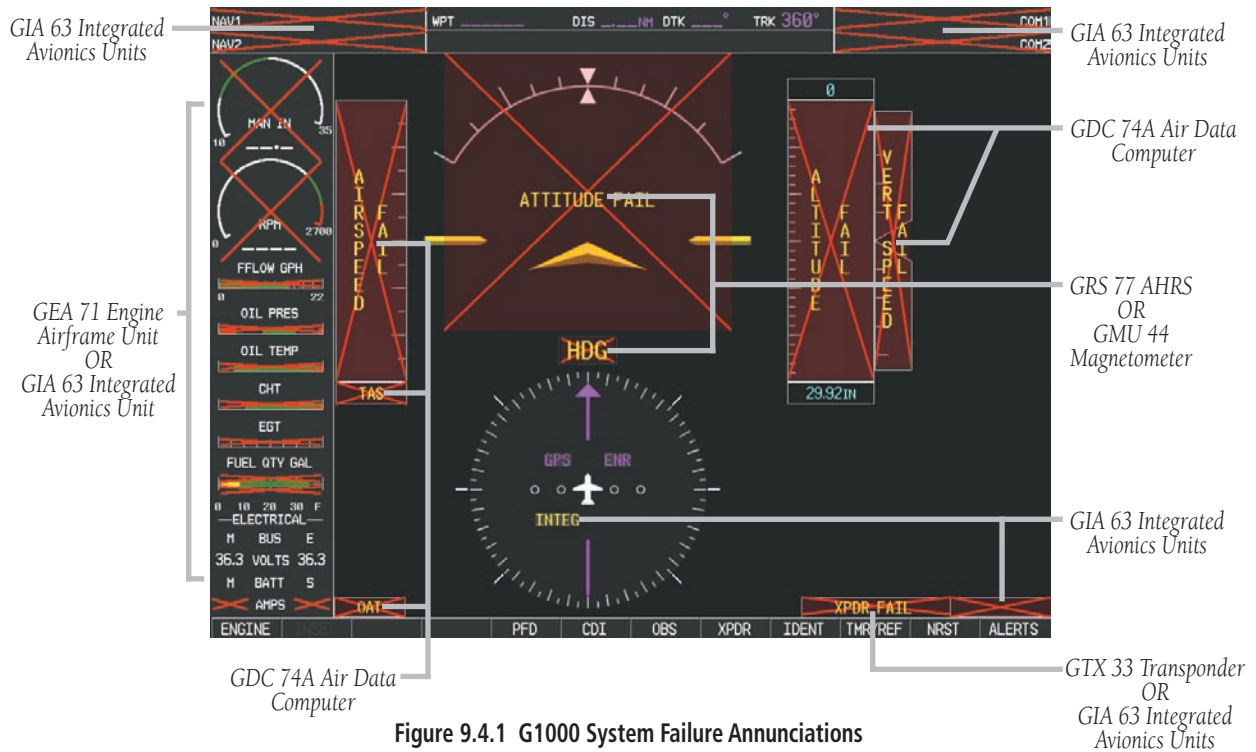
GIA 63 Integrated Avionics Units

NAV1
NAV2

WPT _____ DIS ___NM DTK ___° TRK 360°

COM1
COM2

GIA 63 Integrated Avionics Units

MAN IN
10
35

RPM
0
2700

FFLOW GPH
0
22

OIL PRES

OIL TEMP

CHT

EGT

FUEL QTY GAL
0 10 20 30 F

ELECTRICAL
M BUS E
36.3 VOLTS 36.3
M BATT S
AMPS

GEA 71 Engine Airframe Unit OR GIA 63 Integrated Avionics Unit

AIRSPEED FAIL

TAS

OAT

ATTITUDE FAIL

HDG

GPS ENR

INTEG

0

ALTITUDE FAIL

VERT SPEED FAIL

29.92IN

GDC 74A Air Data Computer

GRS 77 AHRS OR GMU 44 Magnetometer

GIA 63 Integrated Avionics Units

XPDR FAIL

ENGINE | INSET | | | PFD | CDI | OBS | XPDR | IDENT | TMR/REF | NRST | ALERTS

GDC 74A Air Data Computer

GTX 33 Transponder OR GIA 63 Integrated Avionics Units

Figure 9.4.1 G1000 System Failure Annunciations